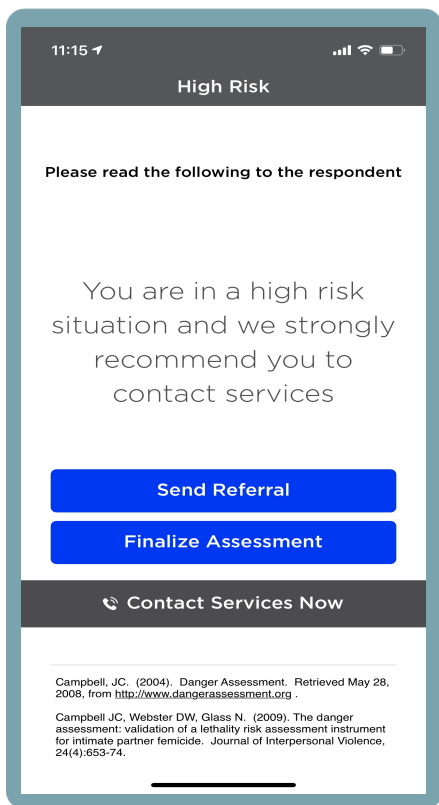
11:15

High Risk

Please read the following to the respondent

You are in a high risk situation and we strongly recommend you to contact services

Send Referral

Finalize Assessment

Contact Services Now

Campbell, JC. (2004). Danger Assessment. Retrieved May 28, 2008, from http://www.dangerassessment.org .

Campbell JC, Webster DW, Glass N. (2009). The danger assessment: validation of a lethality risk assessment instrument for intimate partner femicide. Journal of Interpersonal Violence, 24(4):653-74.